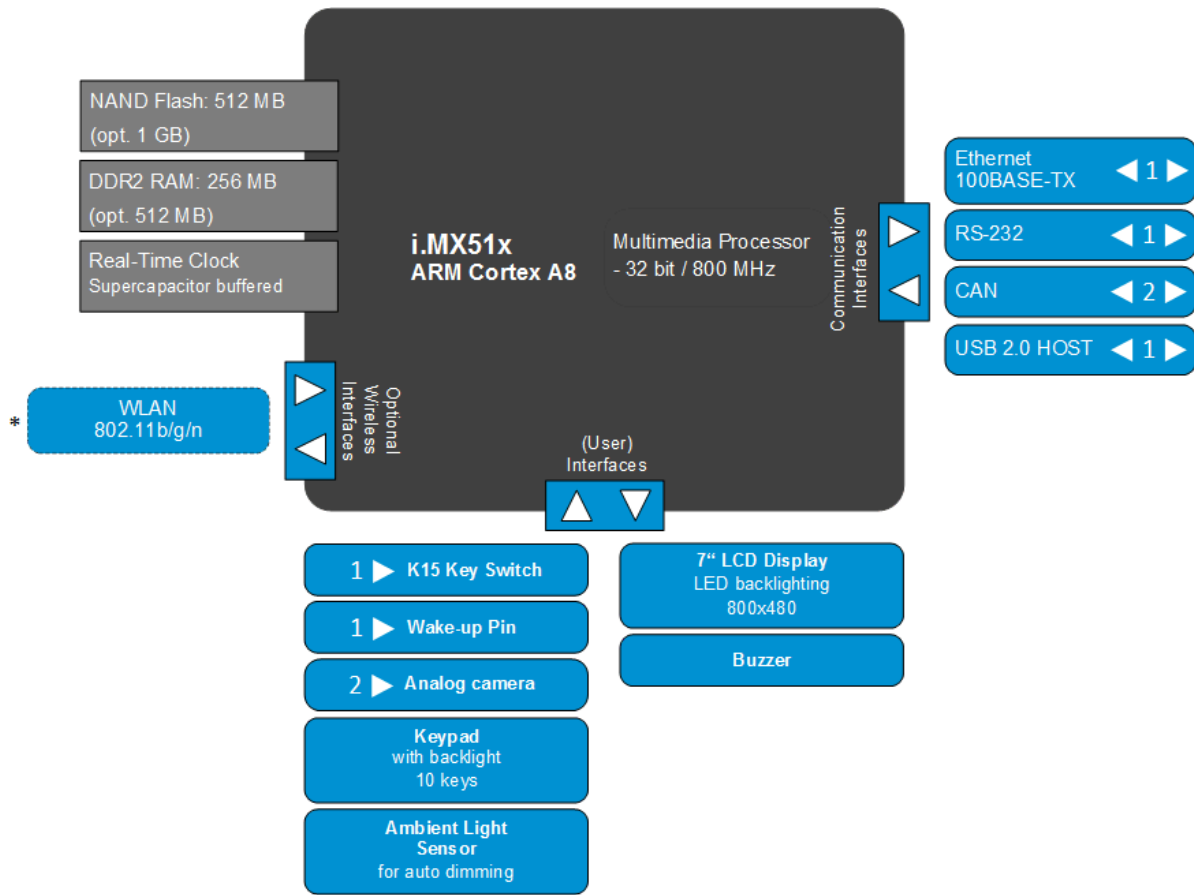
NAND Flash: 512 MB
(opt. 1 GB)

DDR2 RAM: 256 MB
(opt. 512 MB)

Real-Time Clock
Supercapacitor buffered

i.MX51x
ARM Cortex A8

Multimedia Processor
- 32 bit / 800 MHz

Communication Interfaces

Ethernet 100BASE-TX 1

RS-232 1

CAN 2

USB 2.0 HOST 1

*

WLAN
802.11b/g/n

Optional Wireless Interfaces

(User) Interfaces

1 K15 Key Switch

1 Wake-up Pin

2 Analog camera

Keypad
with backlight
10 keys

Ambient Light Sensor
for auto dimming

7“ LCD Display
LED backlighting
800x480

Buzzer